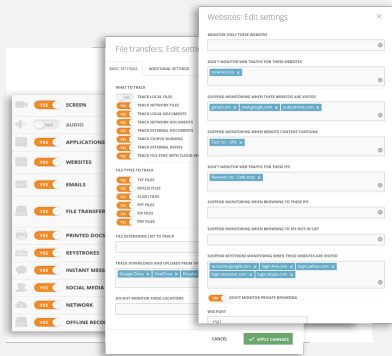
Websites: Edit settings

MONITOR ONLY THESE WEBSITES

DON'T MONITOR WEB TRAFFIC FOR THESE WEBSITES
bankofsite.com ×

SUSPEND MONITORING WHEN THESE WEBSITES ARE VISITED
gmail.com × mail.google.com × outlook.live.com ×

SUSPEND MONITORING WHEN WEBSITE CONTENT CONTAINS
Text list - URL ×

DON'T MONITOR WEB TRAFFIC FOR THESE IPS
Network list - Safe sites ×

SUSPEND MONITORING WHEN BROWSING TO THESE IPS

SUSPEND MONITORING WHEN BROWSING TO IPS NOT IN LIST

SUSPEND KEYSTROKE MONITORING WHEN THESE WEBSITES ARE VISITED
accounts.google.com × login.live.com × login.yahoo.com × login.microsoft.com × login.skype.com ×

YES DON'T MONITOR PRIVATE BROWSING

WEB PORT
1080

CANCEL ✓ APPLY CHANGES

File transfers: Edit settings

BASIC SETTINGS ADDITIONAL SETTINGS

WHAT TO TRACK
TRACK LOCAL FILES
TRACK NETWORK FILES
TRACK LOCAL DOCUMENTS
TRACK NETWORK DOCUMENTS
TRACK EXTERNAL DOCUMENTS
TRACK CD/DVD BURNING
TRACK EXTERNAL DRIVES
TRACK FILE SYNC WITH CLOUD SE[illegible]

FILE TYPES TO TRACK
TXT FILES
DOC(X) FILES
XLS(X) FILES
PPT FILES
ZIP FILES
PDF FILES

FILE EXTENSIONS LIST TO TRACK

TRACK DOWNLOADS AND UPLOADS FROM TH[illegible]
Google Drive × OneDrive × Dropb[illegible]

DO NOT MONITOR THESE LOCATIONS

YES SCREEN
NO AUDIO
YES APPLICATIONS
YES WEBSITES
YES EMAILS
YES FILE TRANSFER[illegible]
YES PRINTED DOCS
YES KEYSTROKES
YES INSTANT MESS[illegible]
YES SOCIAL MEDIA
YES NETWORK
YES OFFLINE RECO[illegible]